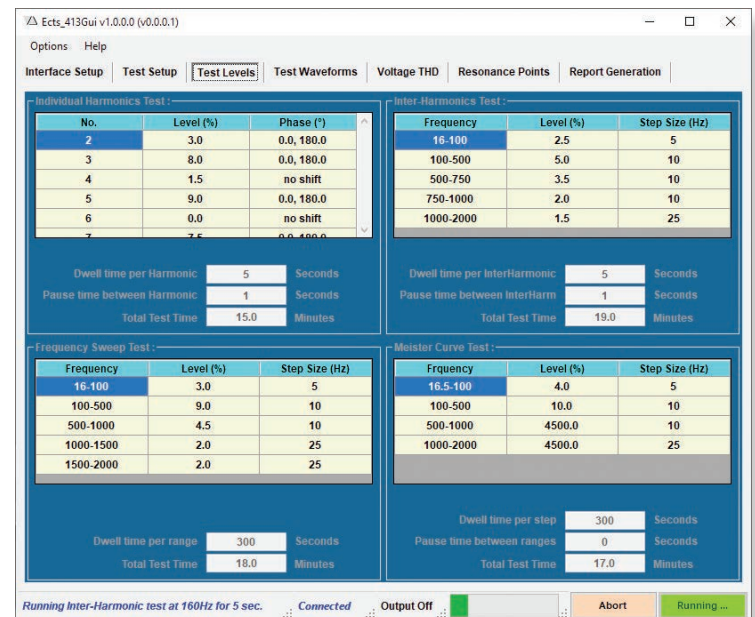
Ects_413Gui v1.0.0.0 (v0.0.0.1)

Options Help

Interface Setup | Test Setup | Test Levels | Test Waveforms | Voltage THD | Resonance Points | Report Generation

Individual Harmonics Test :

| No. | Level (%) | Phase (°) |
|---|---|---|
| 2 | 3.0 | 0.0, 180.0 |
| 3 | 8.0 | 0.0, 180.0 |
| 4 | 1.5 | no shift |
| 5 | 9.0 | 0.0, 180.0 |
| 6 | 0.0 | no shift |
| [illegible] | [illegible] | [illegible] |

Dwell time per Harmonic 5 Seconds
Pause time between Harmonic 1 Seconds
Total Test Time 15.0 Minutes

Inter-Harmonics Test :

| Frequency | Level (%) | Step Size (Hz) |
|---|---|---|
| 16-100 | 2.5 | 5 |
| 100-500 | 5.0 | 10 |
| 500-750 | 3.5 | 10 |
| 750-1000 | 2.0 | 10 |
| 1000-2000 | 1.5 | 25 |

Dwell time per InterHarmonic 5 Seconds
Pause time between InterHarm 1 Seconds
Total Test Time 19.0 Minutes

Frequency Sweep Test :

| Frequency | Level (%) | Step Size (Hz) |
|---|---|---|
| 16-100 | 3.0 | 5 |
| 100-500 | 9.0 | 10 |
| 500-1000 | 4.5 | 10 |
| 1000-1500 | 2.0 | 25 |
| 1500-2000 | 2.0 | 25 |

Dwell time per range 300 Seconds
Total Test Time 18.0 Minutes

Meister Curve Test :

| Frquency | Level (%) | Step Size (Hz) |
|---|---|---|
| 16.5-100 | 4.0 | 5 |
| 100-500 | 10.0 | 10 |
| 500-1000 | 4500.0 | 10 |
| 1000-2000 | 4500.0 | 25 |

Dwell time per step 300 Seconds
Pause time between ranges 0 Seconds
Total Test Time 17.0 Minutes

Running Inter-Harmonic test at 160Hz for 5 sec. Connected Output Off Abort Running ...